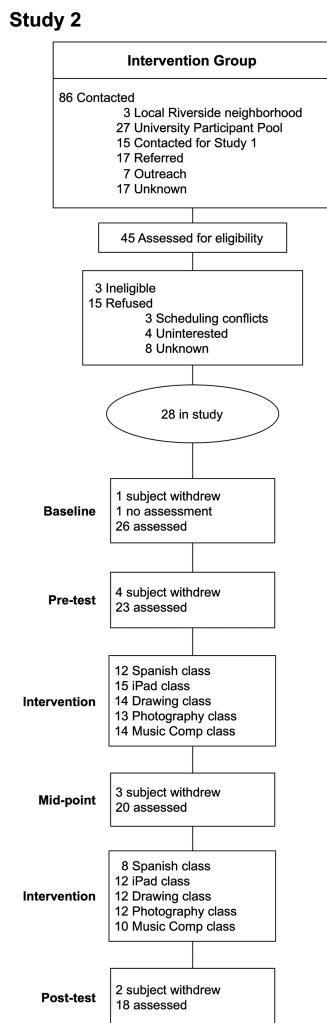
Study 2

Intervention Group

86 Contacted
3 Local Riverside neighborhood
27 University Participant Pool
15 Contacted for Study 1
17 Referred
7 Outreach
17 Unknown

45 Assessed for eligibility

3 Ineligible
15 Refused
3 Scheduling conflicts
4 Uninterested
8 Unknown

28 in study

Baseline
1 subject withdrew
1 no assessment
26 assessed

Pre-test
4 subject withdrew
23 assessed

Intervention
12 Spanish class
15 iPad class
14 Drawing class
13 Photography class
14 Music Comp class

Mid-point
3 subject withdrew
20 assessed

Intervention
8 Spanish class
12 iPad class
12 Drawing class
12 Photography class
10 Music Comp class

Post-test
2 subject withdrew
18 assessed